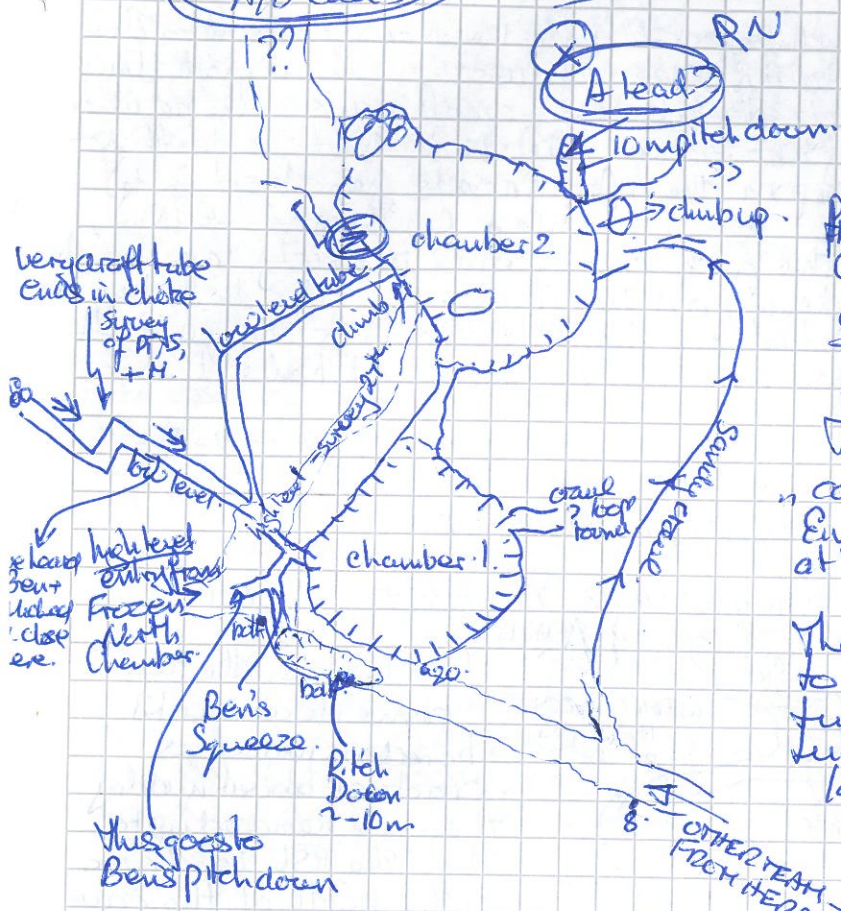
RN

1??

A lead?

10m pitch down

??

climb up.

chamber 2.

very draft tube
Ends in choke

Survey of P.T.S. + H.

low level tube

climb

survey

top level

crawl
? loop
found

chamber 1.

Sandy crawl

high level
entry from
Frozen
North
Chamber.

bolt

bolt

Ben's
Squeeze.

Pitch
Down
~10m

This goes to
Ben's pitch down

OTHER TEAM
FROM HERE

a20.

8.

4.